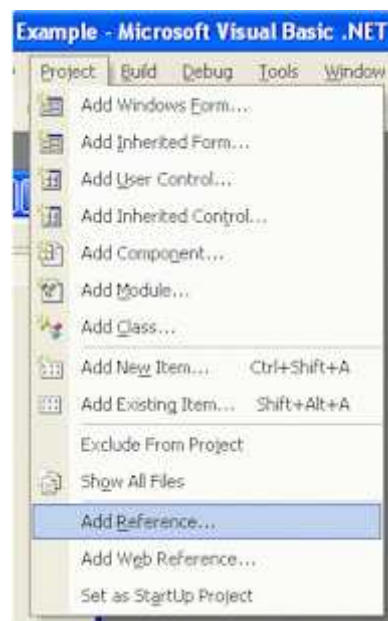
Example - Microsoft Visual Basic .NET

Project Build Debug Tools Window

Add Windows Form...
Add Inherited Form...
Add User Control...
Add Inherited Control...
Add Component...
Add Module...
Add Class...
Add New Item... Ctrl+Shift+A
Add Existing Item... Shift+Alt+A
Exclude From Project
Show All Files
Add Reference...
Add Web Reference...
Set as StartUp Project